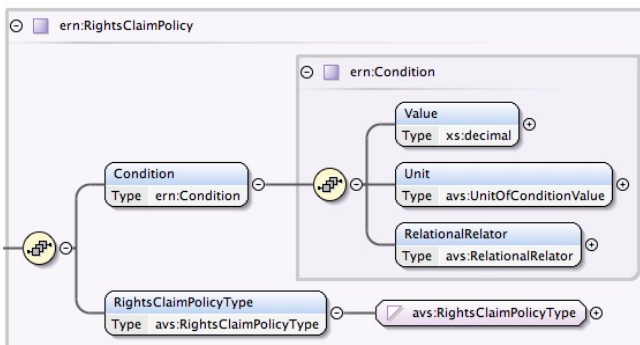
ern:RightsClaimPolicy

ern:Condition

Value
Type xs:decimal

Unit
Type avs:UnitOfConditionValue

RelationalRelator
Type avs:RelationalRelator

Condition
Type ern:Condition

RightsClaimPolicyType
Type avs:RightsClaimPolicyType

avs:RightsClaimPolicyType